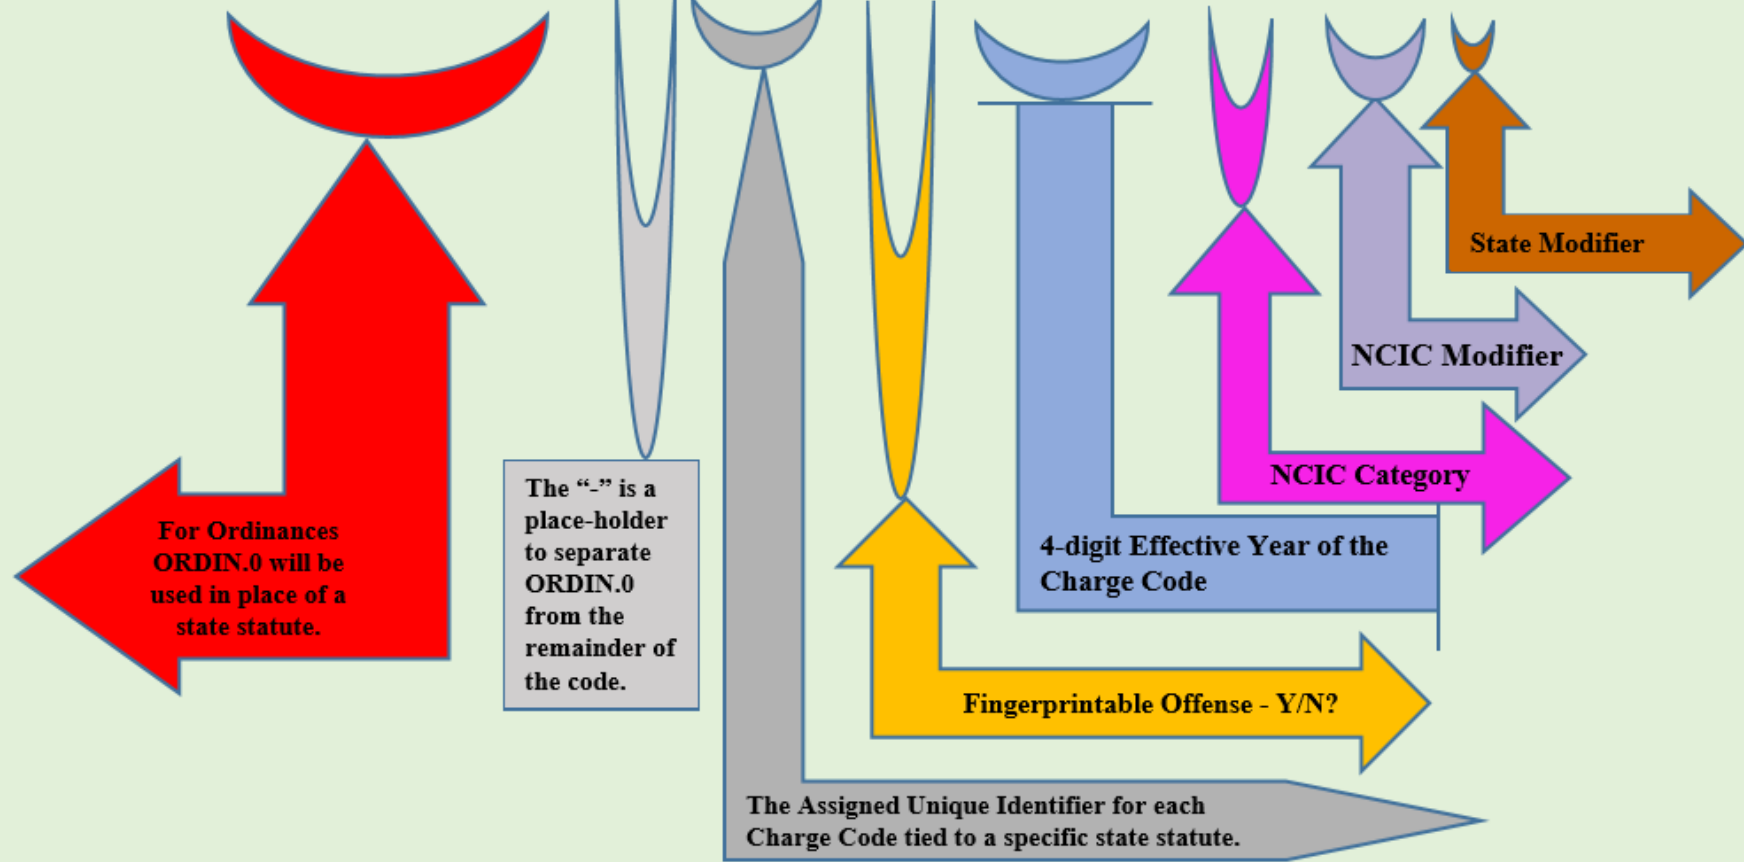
State Modifier

NCIC Modifier

NCIC Category

4-digit Effective Year of the Charge Code

Fingerprintable Offense - Y/N?

The Assigned Unique Identifier for each Charge Code tied to a specific state statute.

The "-" is a place-holder to separate ORDIN.0 from the remainder of the code.

For Ordinances ORDIN.0 will be used in place of a state statute.